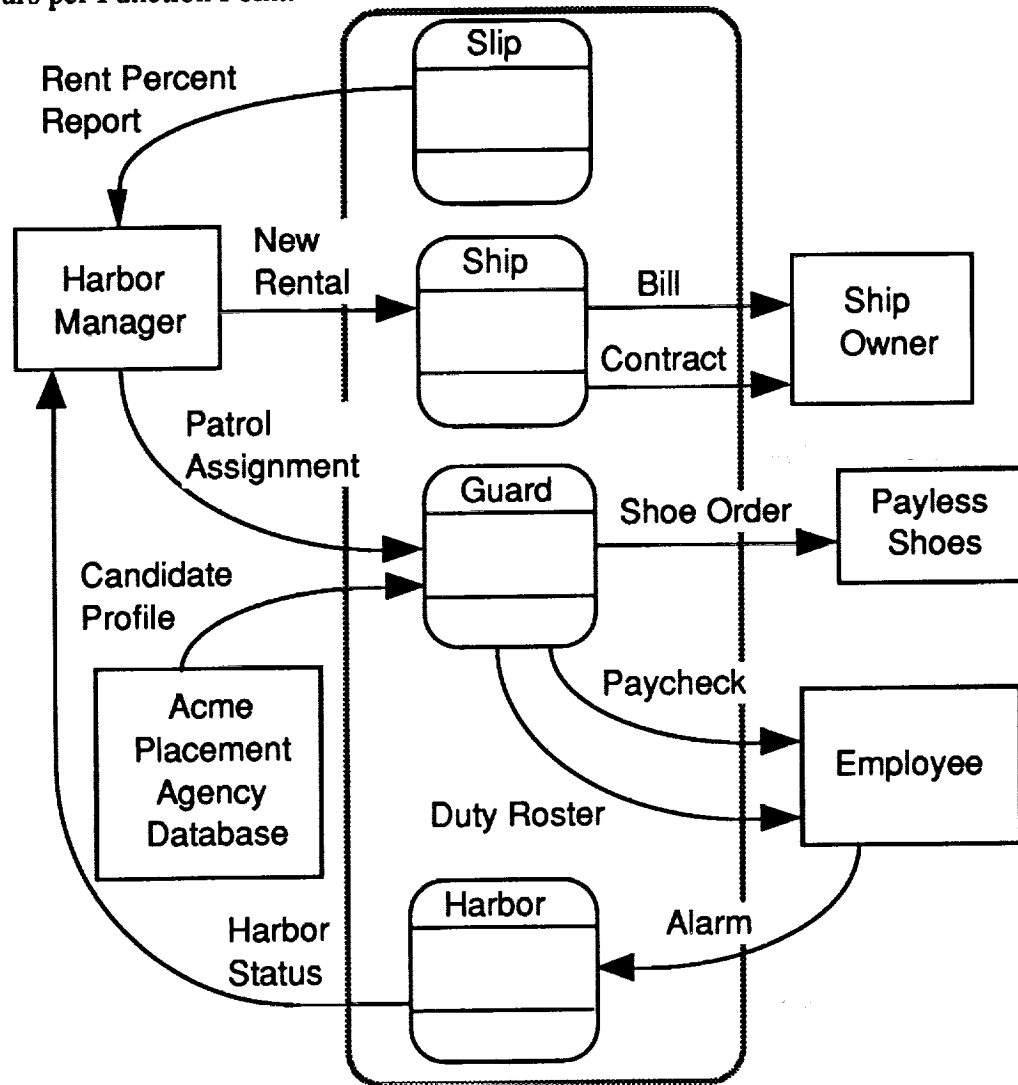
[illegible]rs per Function Point

Slip

Rent Percent Report

Harbor Manager

New Rental

Ship

Bill

Contract

Ship Owner

Patrol Assignment

Guard

Shoe Order

Payless Shoes

Candidate Profile

Acme Placement Agency Database

Paycheck

Employee

Duty Roster

Harbor

Harbor Status

Alarm